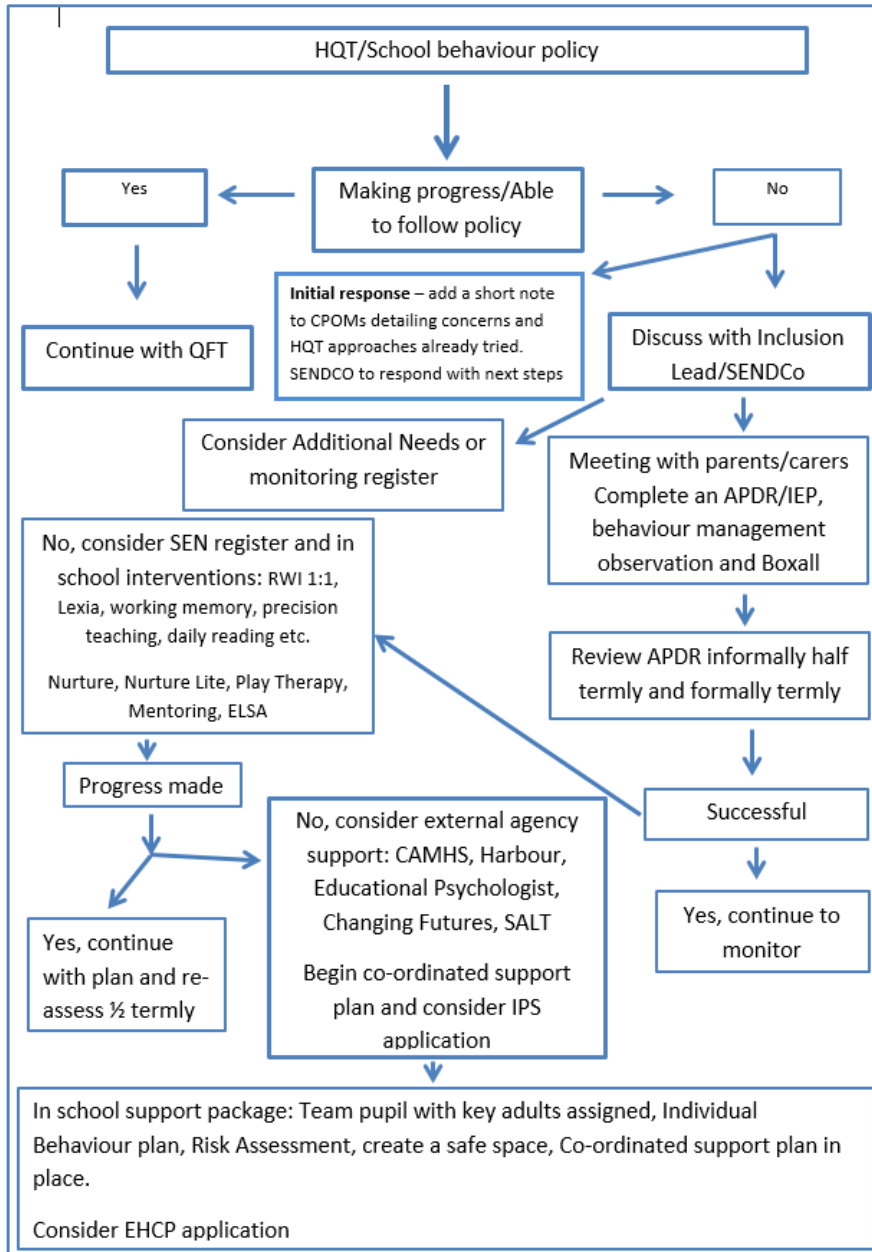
HQT/School behaviour policy

Yes

Making progress/Able to follow policy

No

Continue with QFT

Initial response – add a short note to CPOMs detailing concerns and HQT approaches already tried. SENDCO to respond with next steps

Discuss with Inclusion Lead/SENDCo

Consider Additional Needs or monitoring register

Meeting with parents/carers Complete an APDR/IEP, behaviour management observation and Boxall

No, consider SEN register and in school interventions: RWI 1:1, Lexia, working memory, precision teaching, daily reading etc.

Nurture, Nurture Lite, Play Therapy, Mentoring, ELSA

Review APDR informally half termly and formally termly

Progress made

No, consider external agency support: CAMHS, Harbour, Educational Psychologist, Changing Futures, SALT

Begin co-ordinated support plan and consider IPS application

Successful

Yes, continue with plan and re-assess ½ termly

Yes, continue to monitor

In school support package: Team pupil with key adults assigned, Individual Behaviour plan, Risk Assessment, create a safe space, Co-ordinated support plan in place.

Consider EHCP application